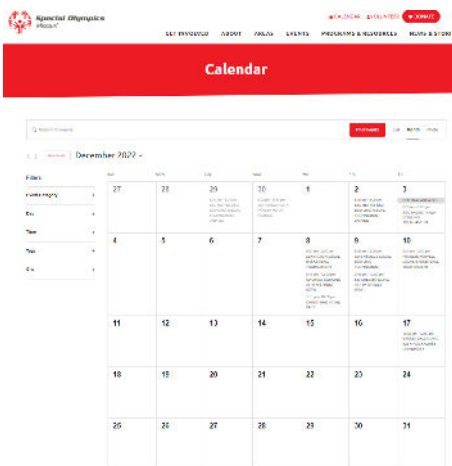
Special Olympics Missouri

CALENDAR VOLUNTEER DONATE

GET INVOLVED ABOUT AREAS EVENTS PROGRAMS & RESOURCES NEWS & STORIES

Calendar

Search for events

FIND EVENTS

List Month Day

< > This Month December 2022

Filters

Event Category

Day

Time

Tags

City

| Sun | Mon | Tue | Wed | Thu | Fri | Sat |
|---|---|---|---|---|---|---|
| 27 | 28 | 29 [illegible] | 30 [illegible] | 1 | 2 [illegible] | 3 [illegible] |
| 4 | 5 | 6 | 7 | 8 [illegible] | 9 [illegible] | 10 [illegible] |
| 11 | 12 | 13 | 14 | 15 | 16 | 17 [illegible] |
| 18 | 19 | 20 | 21 | 22 | 23 | 24 |
| 25 | 26 | 27 | 28 | 29 | 30 | 31 |